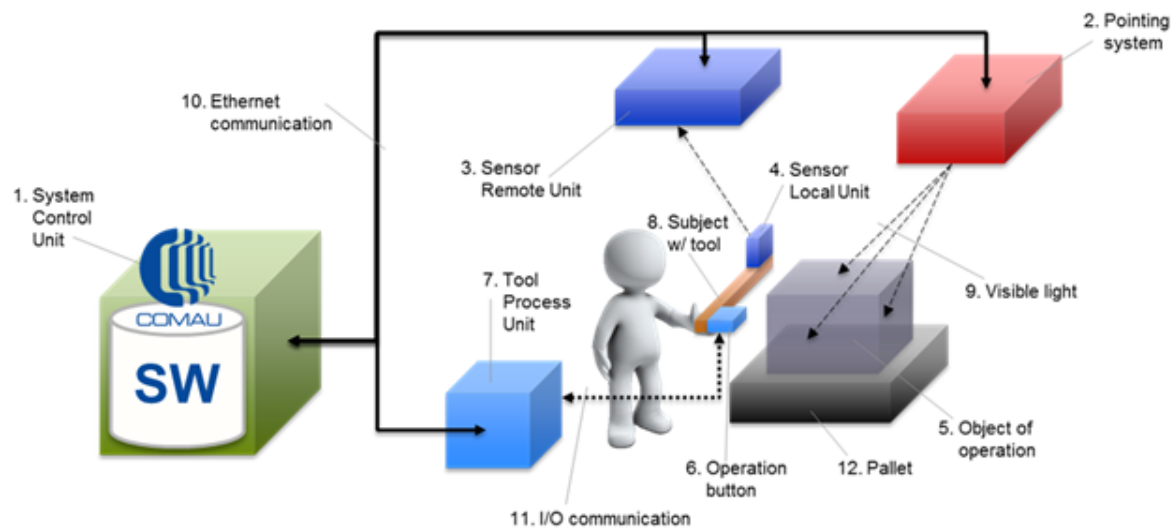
2. Pointing system

10. Ethernet communication

3. Sensor Remote Unit

4. Sensor Local Unit

1. System Control Unit

8. Subject w/ tool

7. Tool Process Unit

9. Visible light

COMAU

SW

5. Object of operation

6. Operation button

12. Pallet

11. I/O communication